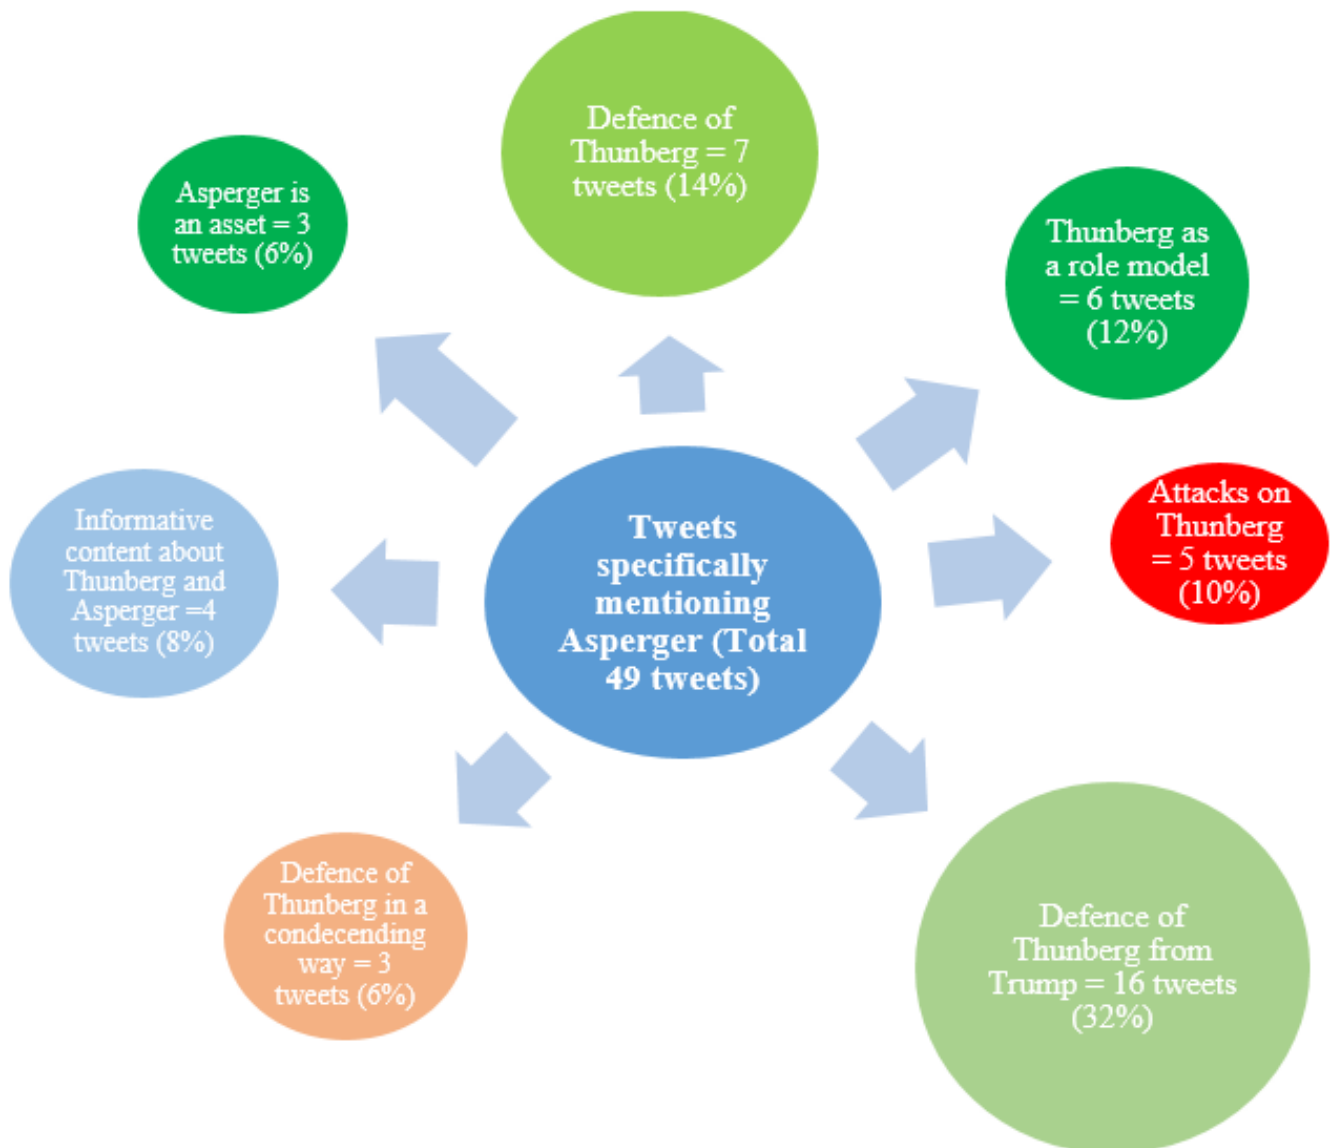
Tweets specifically mentioning Asperger (Total 49 tweets)

Defence of Thunberg = 7 tweets (14%)

Thunberg as a role model = 6 tweets (12%)

Attacks on Thunberg = 5 tweets (10%)

Defence of Thunberg from Trump = 16 tweets (32%)

Defence of Thunberg in a condecending way = 3 tweets (6%)

Informative content about Thunberg and Asperger =4 tweets (8%)

Asperger is an asset = 3 tweets (6%)